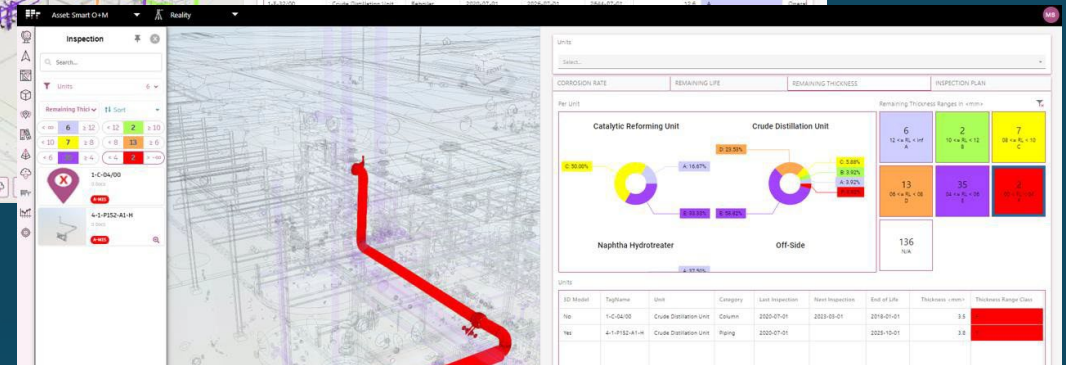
Asset: Smart O+M
Reality
MB

Inspection
Search...
Units 6
Remaining Thick
Sort
6 | 12 | 12 | 2 | 10
10 | 7 | 8 | 13 | 6
6 | 35 | 4 | 2
1-C-04/00
4-1-P152-A1-H

Units
Select...
CORROSION RATE | REMAINING LIFE | REMAINING THICKNESS | INSPECTION PLAN

Per Unit
Catalytic Reforming Unit
Crude Distillation Unit
C: 50.00%
A: 16.67%
E: 33.33%
D: 20.59%
C: 5.88%
B: 2.92%
A: 2.92%
E: 59.82%
Naphtha Hydrotreater
Off-Side
A: 37.50%

Remaining Thickness Ranges in <mm>
6
12 < RL < Inf
A
2
10 < RL < 12
B
7
08 < RL < 10
C
13
06 < RL < 08
D
35
04 < RL < 06
E
2
F
136
N/A

Units
| 3D Model | TagName | Unit | Category | Last Inspection | Next Inspection | End of Life | Thickness <mm> | Thickness Range Class |
|---|---|---|---|---|---|---|---|---|
| No | 1-C-04/00 | Crude Distillation Unit | Column | 2020-07-01 | 2023-05-01 | 2018-01-01 | 3.5 | |
| Yes | 4-1-P152-A1-H | Crude Distillation Unit | Piping | 2020-07-01 | | 2025-10-01 | 3.8 | |